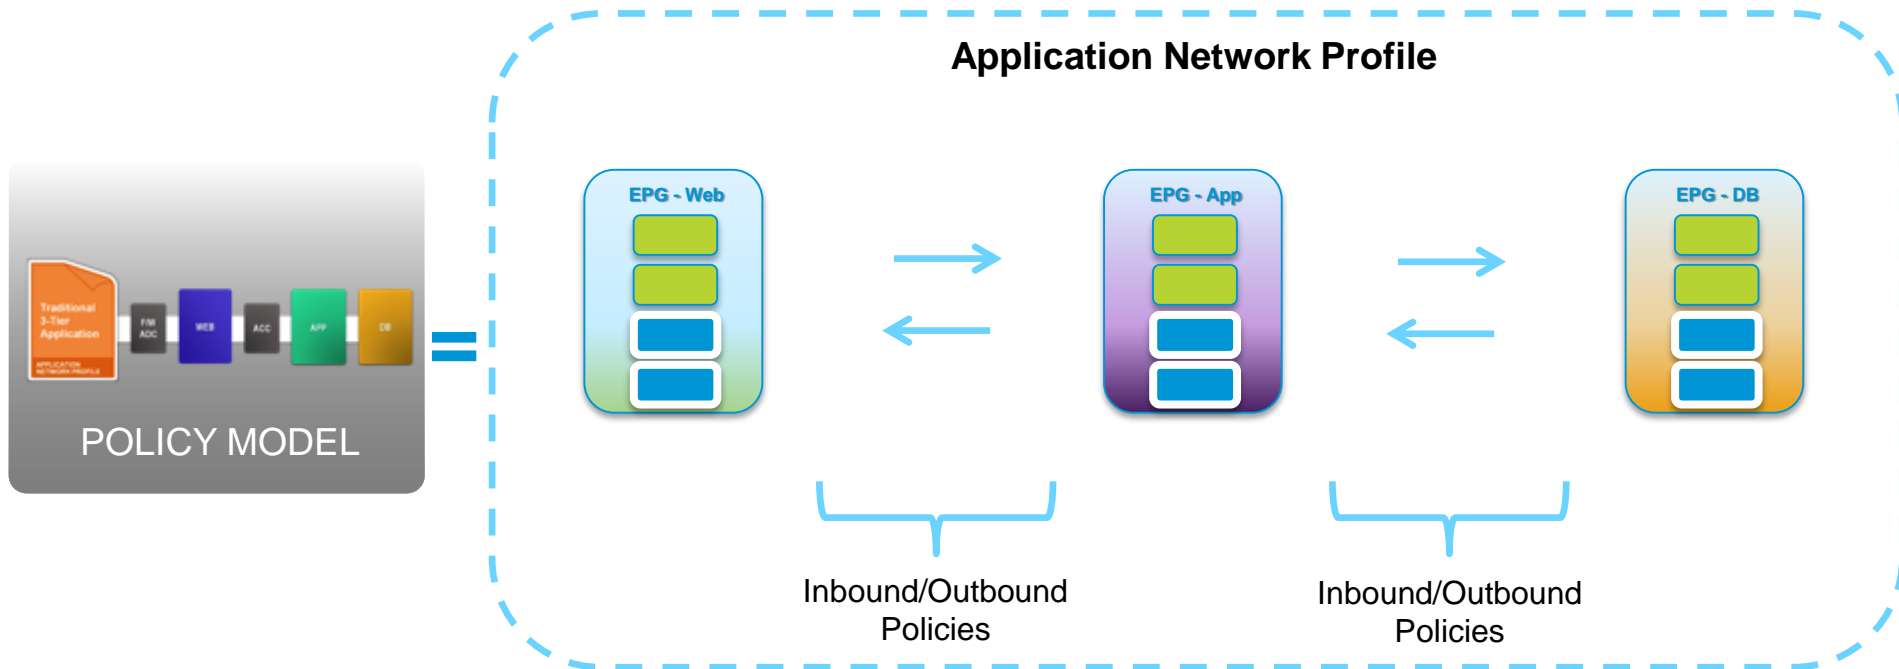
Traditional 3-Tier Application

APPLICATION NETWORK PROFILE

F/W ADC

WEB

ACC

APP

DB

POLICY MODEL

Application Network Profile

EPG - Web

EPG - App

EPG - DB

Inbound/Outbound Policies

Inbound/Outbound Policies